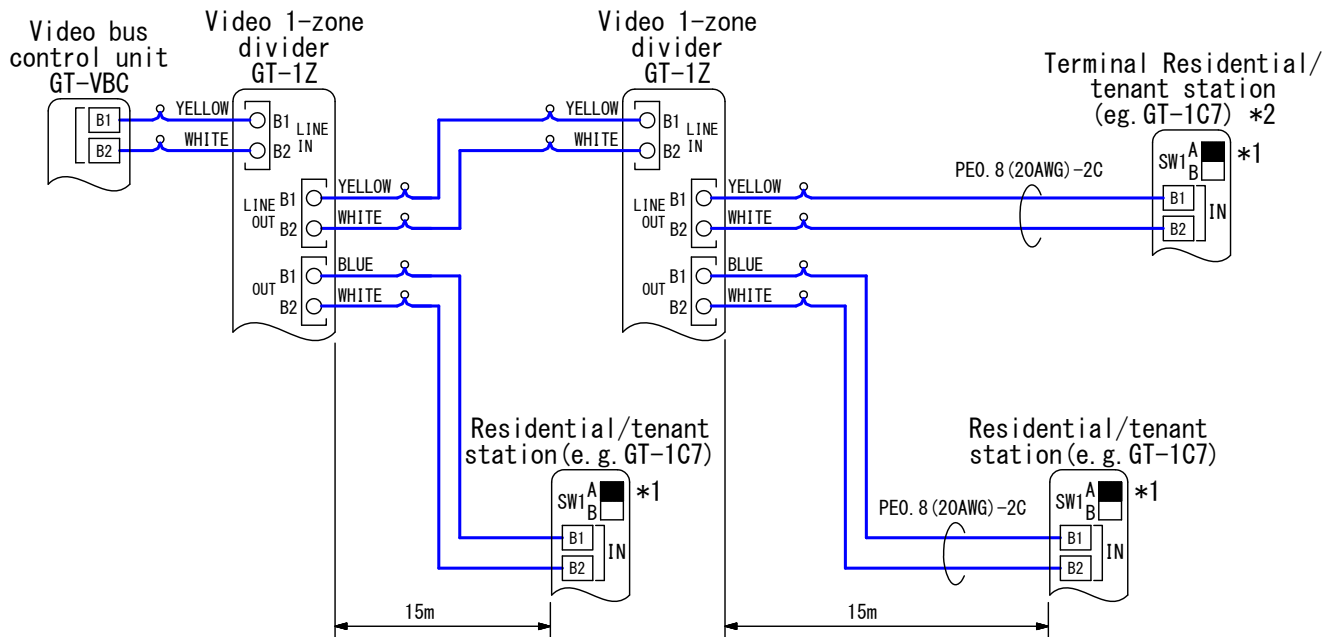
Video bus control unit GT-VBC

B1
B2

YELLOW
WHITE

Video 1-zone divider GT-1Z

B1 LINE
B2 IN

LINE OUT B1
B2

YELLOW
WHITE

OUT B1
B2

BLUE
WHITE

Video 1-zone divider GT-1Z

YELLOW
WHITE

B1 LINE
B2 IN

LINE OUT B1
B2

YELLOW
WHITE

OUT B1
B2

BLUE
WHITE

Terminal Residential/ tenant station (eg. GT-1C7) ＊2

SW1 A
B
＊1

PE0.8(20AWG)-2C

B1
B2
IN

Residential/tenant station(e.g. GT-1C7)

SW1 A
B
＊1

B1
B2
IN

Residential/tenant station(e.g. GT-1C7)

SW1 A
B
＊1

PE0.8(20AWG)-2C

B1
B2
IN

15m

15m